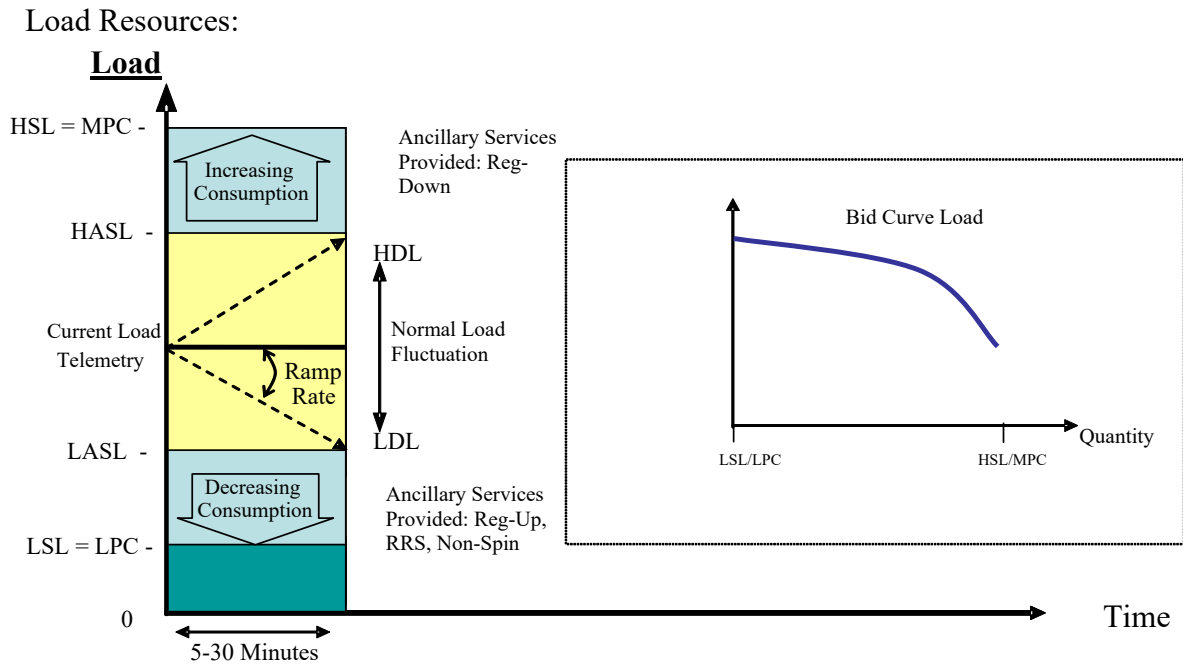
Load Resources:

Load

HSL = MPC -

Increasing Consumption

Ancillary Services Provided: Reg-Down

HASL -

HDL

Current Load Telemetry

Normal Load Fluctuation

Ramp Rate

LASL -

LDL

Decreasing Consumption

Ancillary Services Provided: Reg-Up, RRS, Non-Spin

LSL = LPC -

0

5-30 Minutes

Time

Bid Curve Load

Quantity

LSL/LPC

HSL/MPC